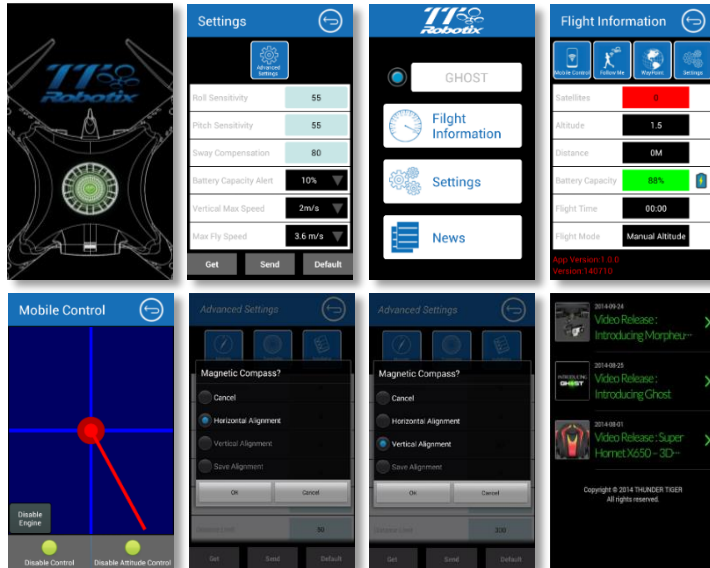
TT Robotix

Settings

Advanced Settings

| Roll Sensitivity | 55 |
|---|---|
| Pitch Sensitivity | 55 |
| Sway Compensation | 80 |
| Battery Capacity Alert | 10% |
| Vertical Max Speed | 2m/s |
| Max Fly Speed | 3.6 m/s |

Get Send Default

TT Robotix

GHOST

Flight Information

Settings

News

Flight Information

Mobile Control Follow Me WayPoint Settings

| Satellites | 6 |
|---|---|
| Altitude | 1.5 |
| Distance | 0M |
| Battery Capacity | 88% |
| Flight Time | 00:00 |
| Flight Mode | Manual Altitude |

App Version 1.0.0
Version 140/10

Mobile Control

Disable Engine

Disable Control Disable Attitude Control

Advanced Settings

Magnetic Compass?

Cancel

Horizontal Alignment

Vertical Alignment

Save Alignment

OK Cancel

80

Get Send Default

Advanced Settings

Magnetic Compass?

Cancel

Horizontal Alignment

Vertical Alignment

Save Alignment

OK Cancel

300

Get Send Default

2014-09-24
Video Release : Introducing Morpheu...

2014-08-25
Video Release : Introducing Ghost

2014-08-01
Video Release : Super Hornet X650 - 3D...

Copyright © 2014 THUNDER TIGER
All rights reserved.